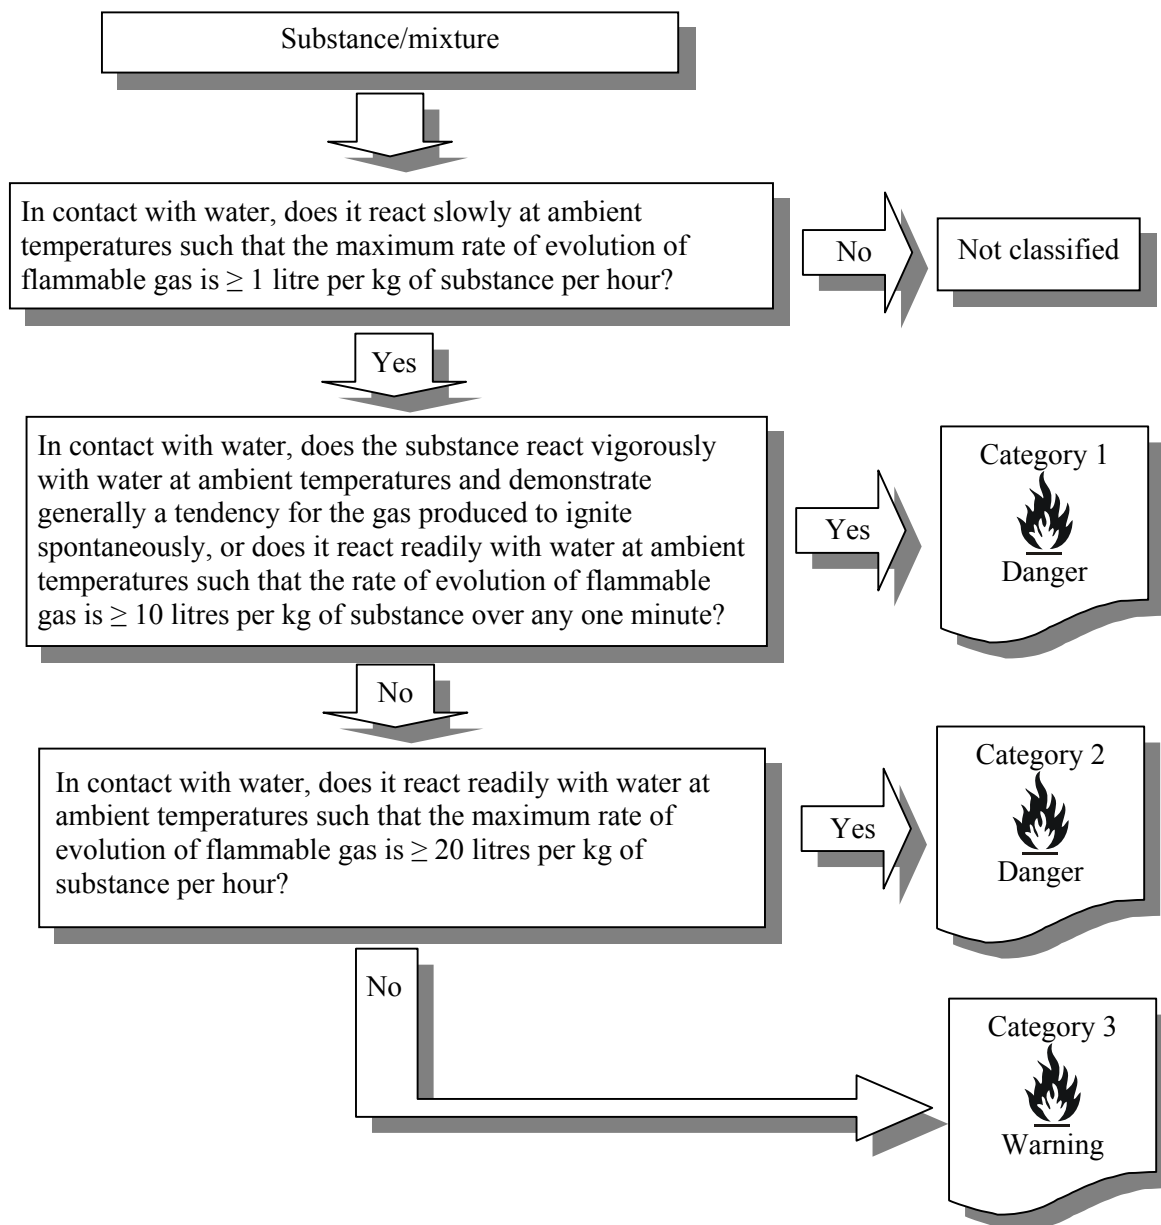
Substance/mixture

In contact with water, does it react slowly at ambient temperatures such that the maximum rate of evolution of flammable gas is $\geq$ 1 litre per kg of substance per hour?

No

Not classified

Yes

In contact with water, does the substance react vigorously with water at ambient temperatures and demonstrate generally a tendency for the gas produced to ignite spontaneously, or does it react readily with water at ambient temperatures such that the rate of evolution of flammable gas is $\geq$ 10 litres per kg of substance over any one minute?

Yes

Category 1

Danger

No

In contact with water, does it react readily with water at ambient temperatures such that the maximum rate of evolution of flammable gas is $\geq$ 20 litres per kg of substance per hour?

Yes

Category 2

Danger

No

Category 3

Warning